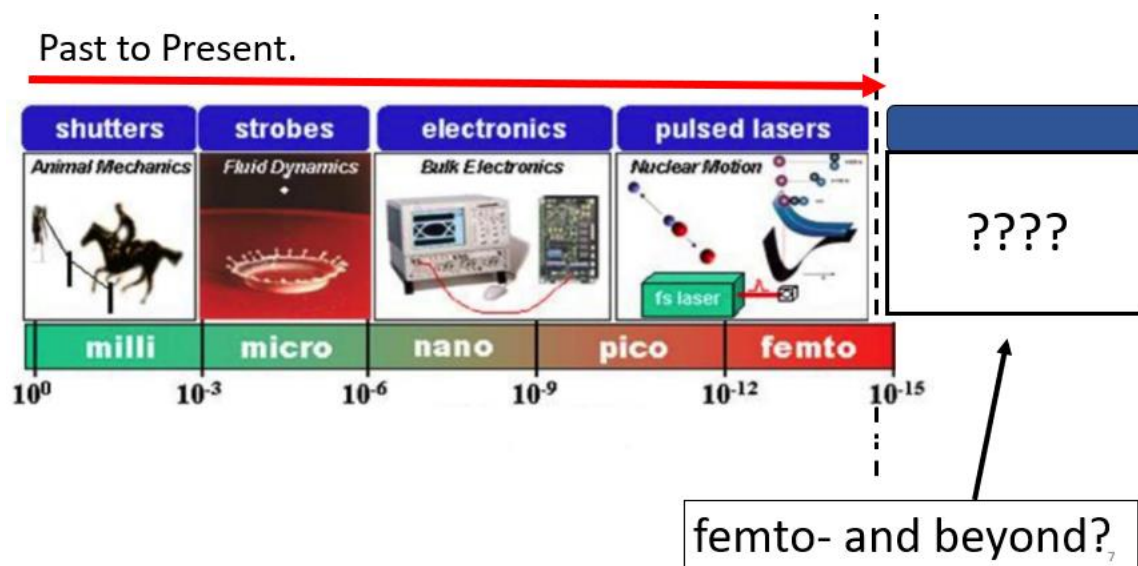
Past to Present.

shutters
Animal Mechanics

strobes
Fluid Dynamics

electronics
Bulk Electronics

pulsed lasers
Nuclear Motion
fs laser

????

milli
micro
nano
pico
femto

$10^{0}$ $10^{-3}$ $10^{-6}$ $10^{-9}$ $10^{-12}$ $10^{-15}$

femto- and beyond?

7